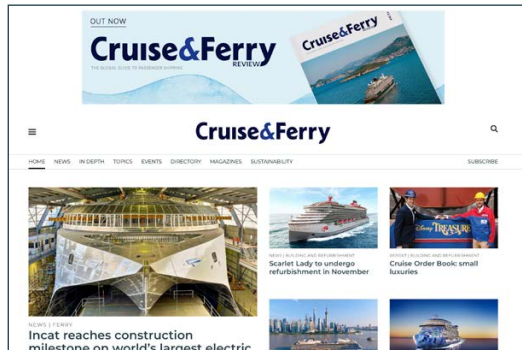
OUT NOW

Cruise&Ferry REVIEW

THE GLOBAL GUIDE TO PASSENGER SHIPPING

Cruise&Ferry

Cruise&Ferry

HOME NEWS IN DEPTH TOPICS EVENTS DIRECTORY MAGAZINES SUSTAINABILITY SUBSCRIBE

NEWS | FERRY

Incat reaches construction milestone on world's largest electric

NEWS | BUILDING AND REFURBISHMENT

Scarlet Lady to undergo refurbishment in November

REPORT | BUILDING AND REFURBISHMENT

Cruise Order Book: small luxuries

TREASURE